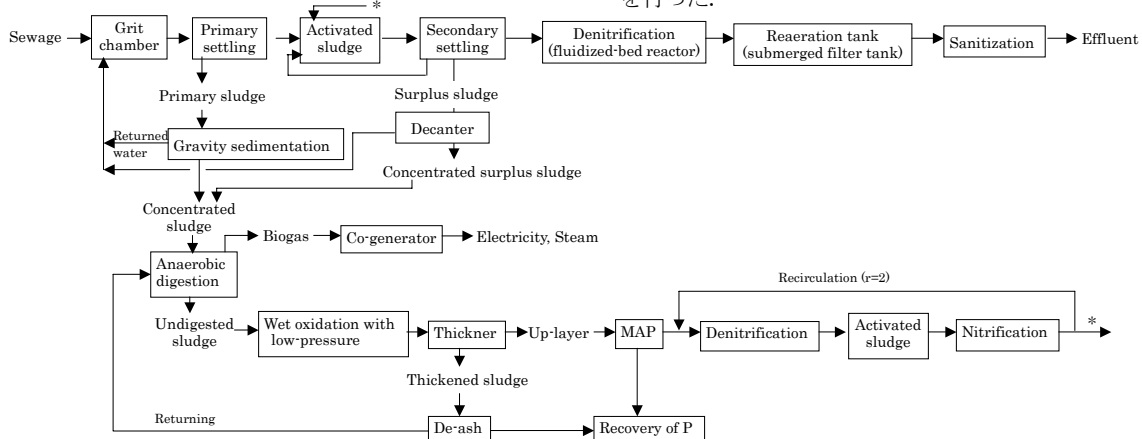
を行った.

Sewage
Grit chamber
Primary settling
*
Activated sludge
Secondary settling
Denitrification (fluidized-bed reactor)
Reaeration tank (submerged filter tank)
Sanitization
Effluent

Primary sludge
Surplus sludge
Decanter
Returned water
Gravity sedimentation
Concentrated surplus sludge
Concentrated sludge

Biogas
Co-generator
Electricity, Steam

Anaerobic digestion
Recirculation (r=2)
Undigested sludge
Wet oxidation with low-pressure
Thickner
Up-layer
MAP
Denitrification
Activated sludge
Nitrification
*

Thickened sludge
Returning
De-ash
Recovery of P